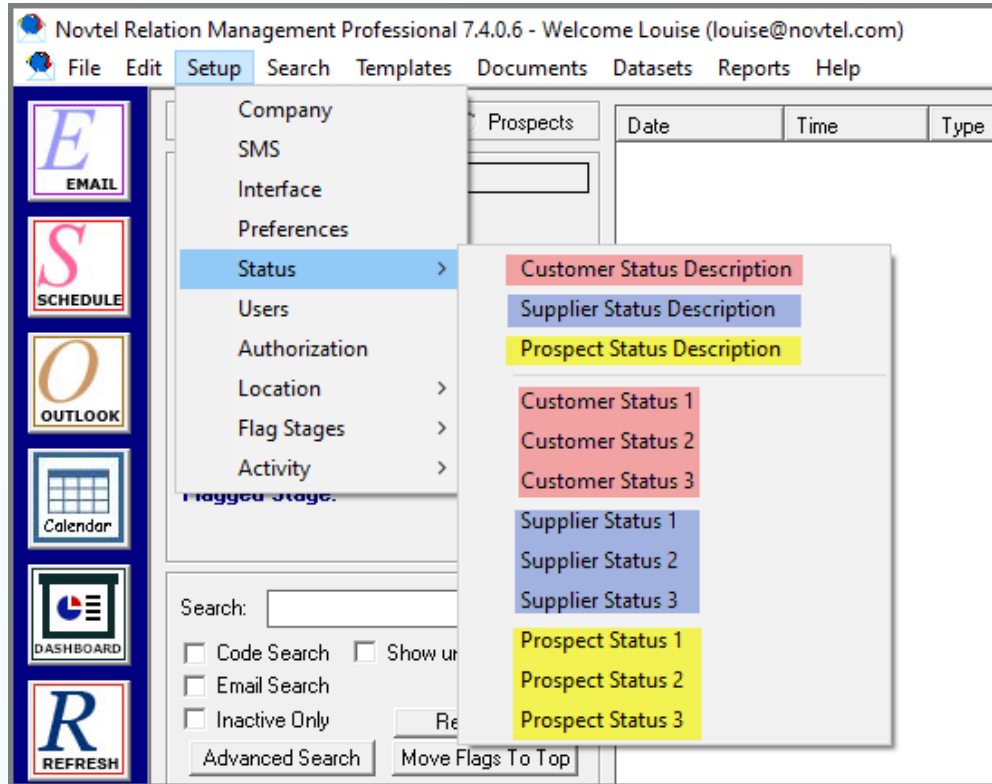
Novtel Relation Management Professional 7.4.0.6 - Welcome Louise (louise@novtel.com)

File Edit Setup Search Templates Documents Datasets Reports Help

E EMAIL
S SCHEDULE
O OUTLOOK
Calendar
DASHBOARD
R REFRESH

Company
SMS
Interface
Preferences
Status
Users
Authorization
Location
Flag Stages
Activity

Customer Status Description
Supplier Status Description
Prospect Status Description
Customer Status 1
Customer Status 2
Customer Status 3
Supplier Status 1
Supplier Status 2
Supplier Status 3
Prospect Status 1
Prospect Status 2
Prospect Status 3

Prospects

| Date | Time | Type |
|---|---|---|

Flagged Stage:

Search:
Code Search
Show u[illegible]
Email Search
Inactive Only
Re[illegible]
Advanced Search
Move Flags To Top